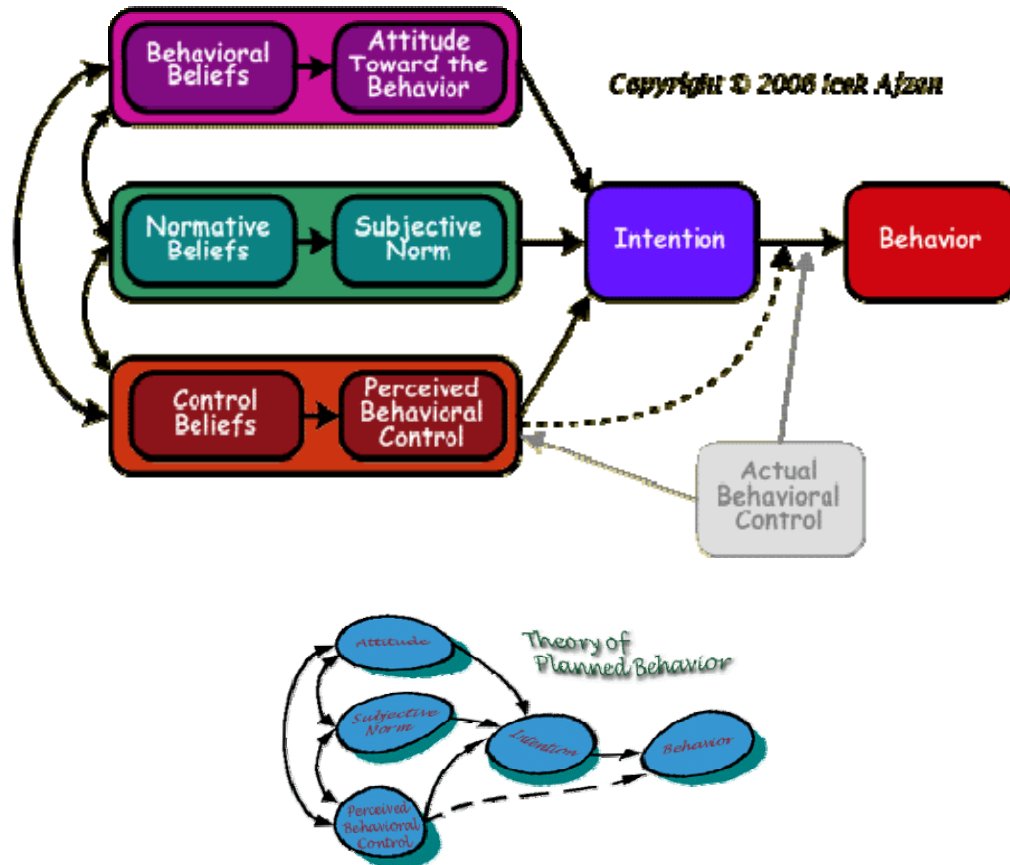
Behavioral Beliefs

Attitude Toward the Behavior

Copyright © 2006 Icek Ajzen

Normative Beliefs

Subjective Norm

Intention

Behavior

Control Beliefs

Perceived Behavioral Control

Actual Behavioral Control

Attitude

Theory of Planned Behavior

Subjective Norm

Intention

Behavior

Perceived Behavioral Control